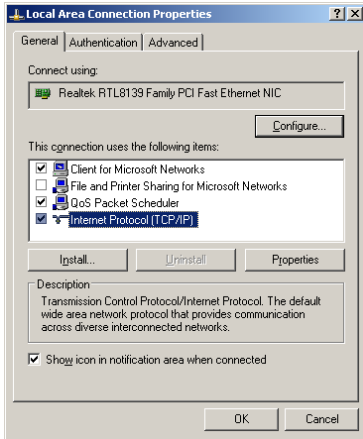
Local Area Connection Properties

?
X

General | Authentication | Advanced

Connect using:

Realtek RTL8139 Family PCI Fast Ethernet NIC

Configure...

This connection uses the following items:

☑ Client for Microsoft Networks
☐ File and Printer Sharing for Microsoft Networks
☑ QoS Packet Scheduler
☑ Internet Protocol (TCP/IP)

Install...
Uninstall
Properties

Description

Transmission Control Protocol/Internet Protocol. The default wide area network protocol that provides communication across diverse interconnected networks.

☑ Show icon in notification area when connected

OK
Cancel